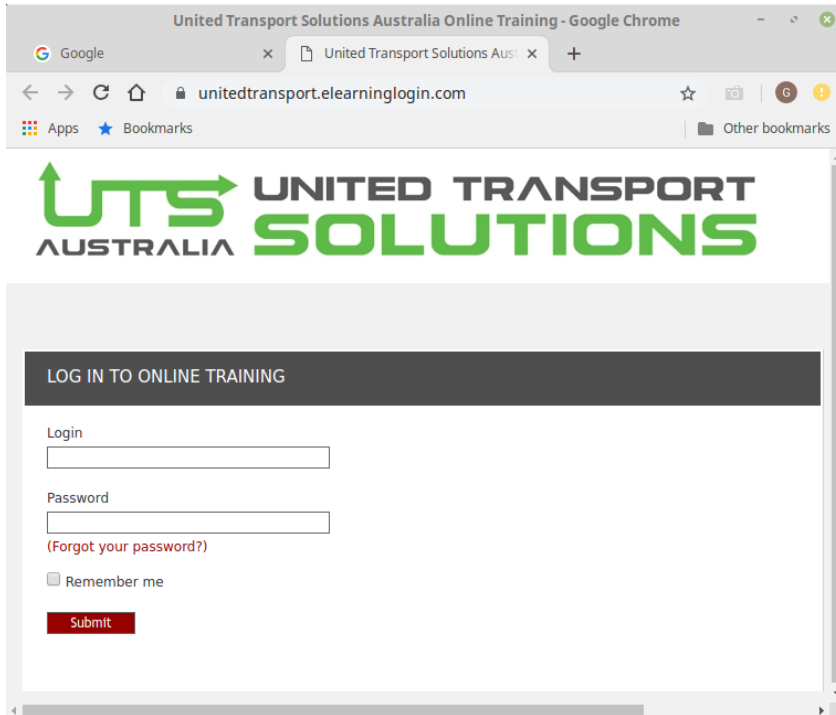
United Transport Solutions Australia Online Training - Google Chrome

Google

United Transport Solutions Aust

unitedtransport.elearninglogin.com

G

Apps

Bookmarks

Other bookmarks

UTS AUSTRALIA UNITED TRANSPORT SOLUTIONS

LOG IN TO ONLINE TRAINING

Login

Password

(Forgot your password?)

Remember me

Submit